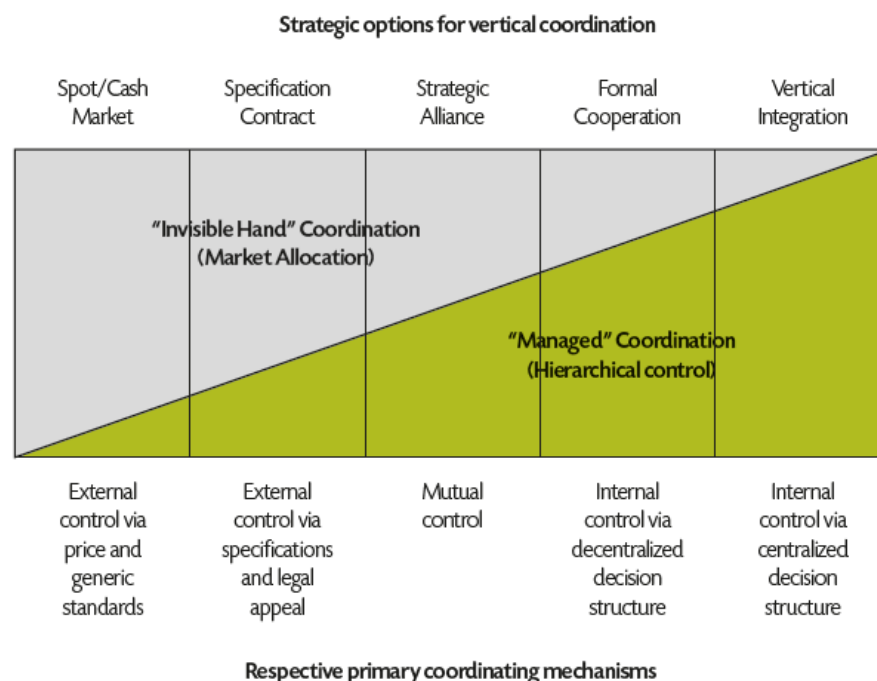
Strategic options for vertical coordination

Spot/Cash Market

Specification Contract

Strategic Alliance

Formal Cooperation

Vertical Integration

"Invisible Hand" Coordination (Market Allocation)

"Managed" Coordination (Hierarchical control)

External control via price and generic standards

External control via specifications and legal appeal

Mutual control

Internal control via decentralized decision structure

Internal control via centralized decision structure

Respective primary coordinating mechanisms